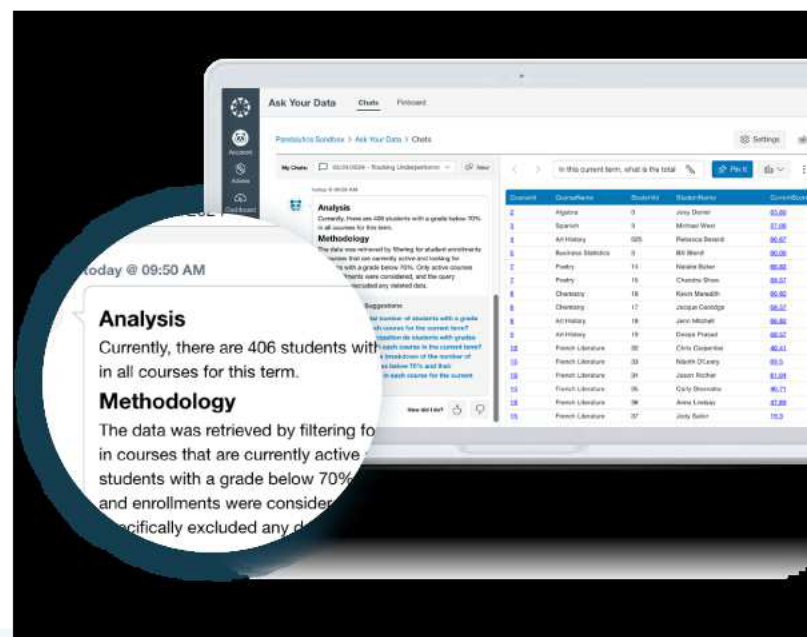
Ask Your Data Chats Pinboard

Account

Admin

Dashboard

Pandeduca Sandbox > Ask Your Data > Chats

Settings

My Chats 03/31/2024 - Tracking Underperforme New

In this current term, what is the total

Pin It

Today @ 09:50 AM

Analysis

Currently, there are 406 students with a grade below 70% in all courses for this term.

Methodology

The data was retrieved by filtering for student enrollments in courses that are currently active and looking for students with a grade below 70%. Only active courses and enrollments were considered, and the query specifically excluded any deleted data.

Suggestions

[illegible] total number of students with a grade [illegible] courses for the current term?

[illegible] do students with grades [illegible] each course in the current term?

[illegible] breakdown of the number of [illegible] below 70% and their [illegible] in each course for the current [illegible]

How did I do?

| CourseId | CourseName | StudentId | StudentName | CurrentScore |
|---|---|---|---|---|
| 2 | Algebra | 0 | Jony Doner | 65.88 |
| 3 | Spanish | 0 | Michael West | 37.98 |
| 4 | Art History | 505 | Rebecca Secord | 66.67 |
| 5 | Business Statistics | 0 | Bill Blandt | 66.99 |
| 7 | Poetry | 11 | Natalie Baker | 66.88 |
| 7 | Poetry | 15 | Chandra Shaw | 68.88 |
| 8 | Chemistry | 16 | Kevin Meredith | 60.82 |
| 8 | Chemistry | 17 | Jacque Coolidge | 52.57 |
| 9 | Art History | 18 | Jenn Mitchell | 56.88 |
| 9 | Art History | 19 | Devan Prasad | 68.57 |
| 12 | French Literature | 20 | Chris Carpenter | 40.41 |
| 13 | French Literature | 33 | Niamh O'Leary | 69.5 |
| 13 | French Literature | 34 | Jason Richer | 61.08 |
| 13 | French Literature | 35 | Carly Stevens | 46.71 |
| 15 | French Literature | 36 | Anna Loveau | 47.88 |
| 15 | French Literature | 37 | Jody Seller | 15.3 |

Today @ 09:50 AM

Analysis

Currently, there are 406 students with in all courses for this term.

Methodology

The data was retrieved by filtering fo in courses that are currently active students with a grade below 70% and enrollments were consider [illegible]ecifically excluded any d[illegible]